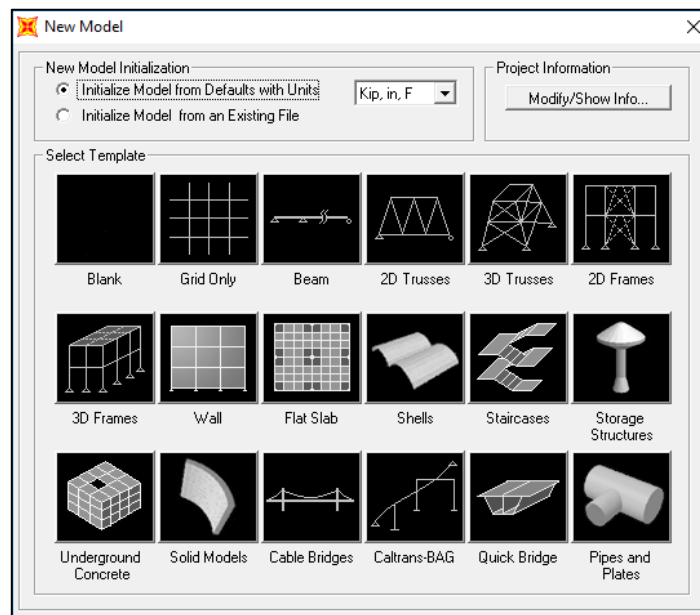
New Model

New Model Initialization
Initialize Model from Defaults with Units
Kip, in, F
Initialize Model from an Existing File

Project Information
Modify/Show Info...

Select Template

Blank
Grid Only
Beam
2D Trusses
3D Trusses
2D Frames
3D Frames
Wall
Flat Slab
Shells
Staircases
Storage Structures
Underground Concrete
Solid Models
Cable Bridges
Caltrans-BAG
Quick Bridge
Pipes and Plates